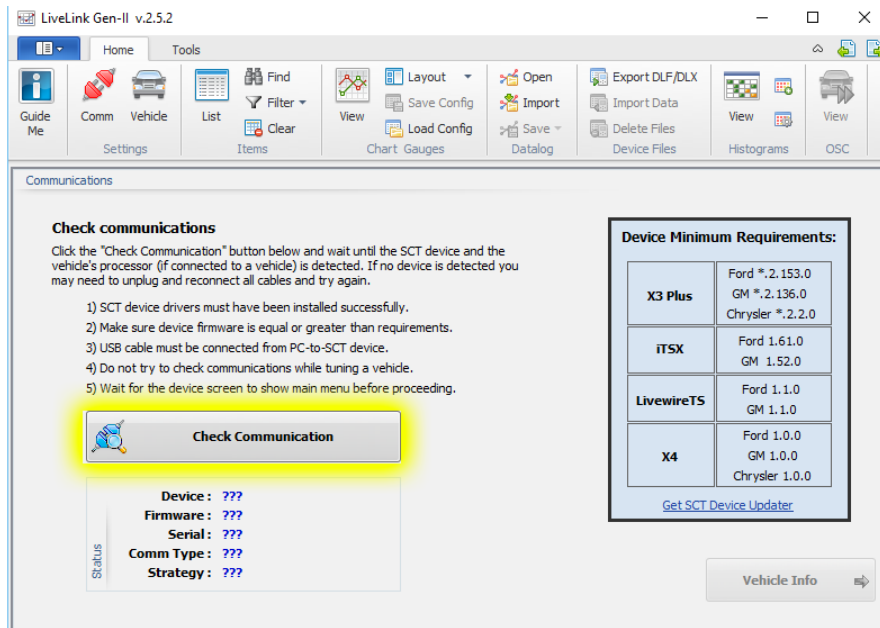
LiveLink Gen-II v.2.5.2

Home Tools

Guide Me Comm Vehicle Settings List Find Filter Clear Items View Layout Save Config Load Config Chart Gauges Open Import Save Datalog Export DLF/DLX Import Data Delete Files Device Files View Histograms View OSC

Communications

Check communications

Click the "Check Communication" button below and wait until the SCT device and the vehicle's processor (if connected to a vehicle) is detected. If no device is detected you may need to unplug and reconnect all cables and try again.

1) SCT device drivers must have been installed successfully.
2) Make sure device firmware is equal or greater than requirements.
3) USB cable must be connected from PC-to-SCT device.
4) Do not try to check communications while tuning a vehicle.
5) Wait for the device screen to show main menu before proceeding.

Check Communication

Device : ???
Firmware : ???
Serial : ???
Comm Type : ???
Strategy : ???
Status

Device Minimum Requirements:

| | |
|---|---|
| X3 Plus | Ford *.2.153.0 GM *.2.136.0 Chrysler *.2.2.0 |
| iTSX | Ford 1.61.0 GM 1.52.0 |
| LivewireTS | Ford 1.1.0 GM 1.1.0 |
| X4 | Ford 1.0.0 GM 1.0.0 Chrysler 1.0.0 |

Get SCT Device Updater

Vehicle Info